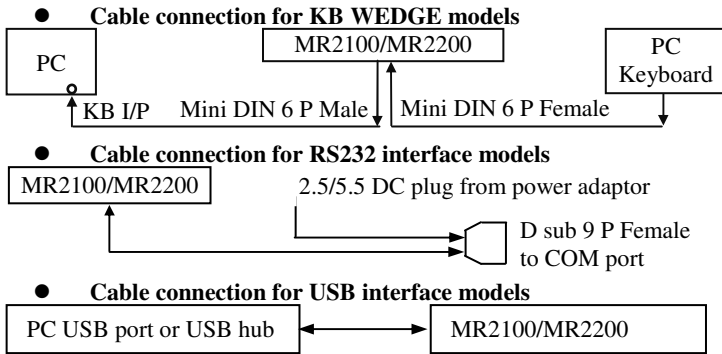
● **Cable connection for KB WEDGE models**

PC

MR2100/MR2200

PC Keyboard

KB I/P

Mini DIN 6 P Male

Mini DIN 6 P Female

● **Cable connection for RS232 interface models**

MR2100/MR2200

2.5/5.5 DC plug from power adaptor

D sub 9 P Female to COM port

● **Cable connection for USB interface models**

PC USB port or USB hub

MR2100/MR2200